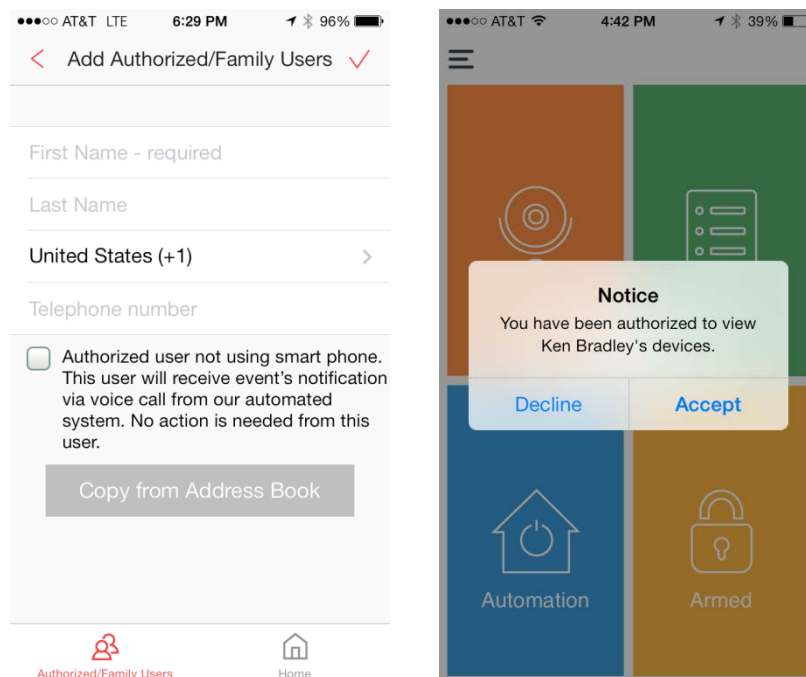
●●●○○ AT&T LTE 6:29 PM 96%

Add Authorized/Family Users

First Name - required

Last Name

United States (+1)

Telephone number

Authorized user not using smart phone. This user will receive event's notification via voice call from our automated system. No action is needed from this user.

Copy from Address Book

Authorized/Family Users

Home

●●●○○ AT&T 4:42 PM 39%

Notice

You have been authorized to view Ken Bradley's devices.

Decline

Accept

Automation

Armed